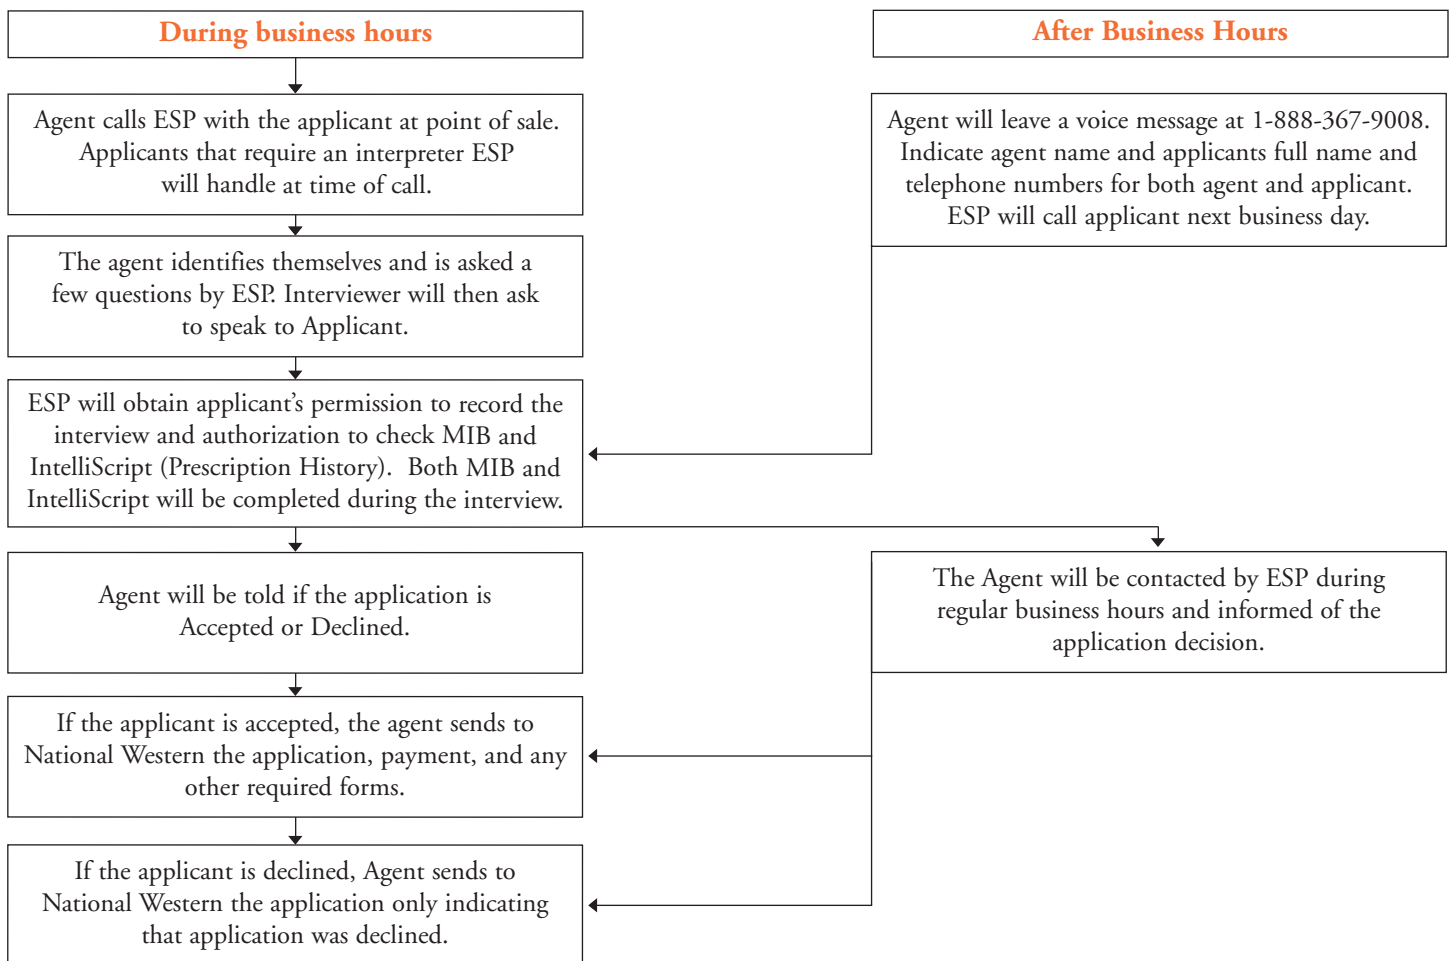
During business hours

Agent calls ESP with the applicant at point of sale. Applicants that require an interpreter ESP will handle at time of call.

The agent identifies themselves and is asked a few questions by ESP. Interviewer will then ask to speak to Applicant.

ESP will obtain applicant's permission to record the interview and authorization to check MIB and IntelliScript (Prescription History). Both MIB and IntelliScript will be completed during the interview.

Agent will be told if the application is Accepted or Declined.

If the applicant is accepted, the agent sends to National Western the application, payment, and any other required forms.

If the applicant is declined, Agent sends to National Western the application only indicating that application was declined.

After Business Hours

Agent will leave a voice message at 1-888-367-9008. Indicate agent name and applicants full name and telephone numbers for both agent and applicant. ESP will call applicant next business day.

The Agent will be contacted by ESP during regular business hours and informed of the application decision.